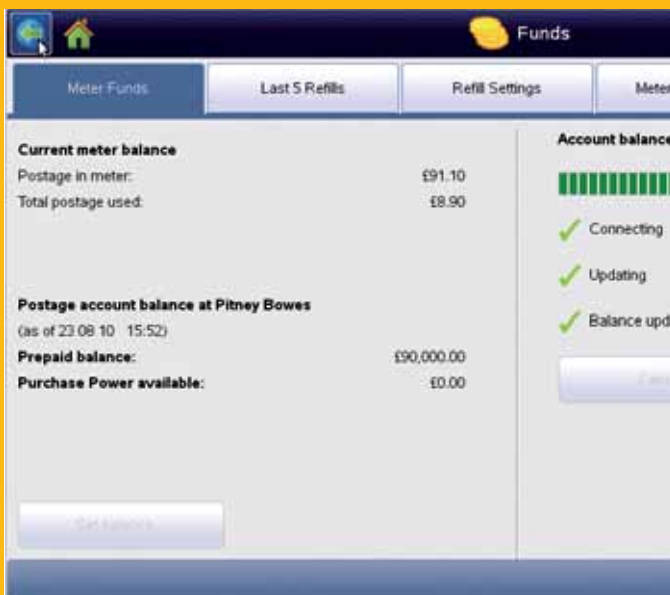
Funds

Meter Funds | Last 5 Refills | Refill Settings | Meter

Current meter balance
Postage in meter: £91.10
Total postage used: £8.90

Postage account balance at Pitney Bowes
(as of 23 08 10 15:52)
Prepaid balance: £90,000.00
Purchase Power available: £0.00

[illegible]

Account balance

Connecting

Updating

Balance upd

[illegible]